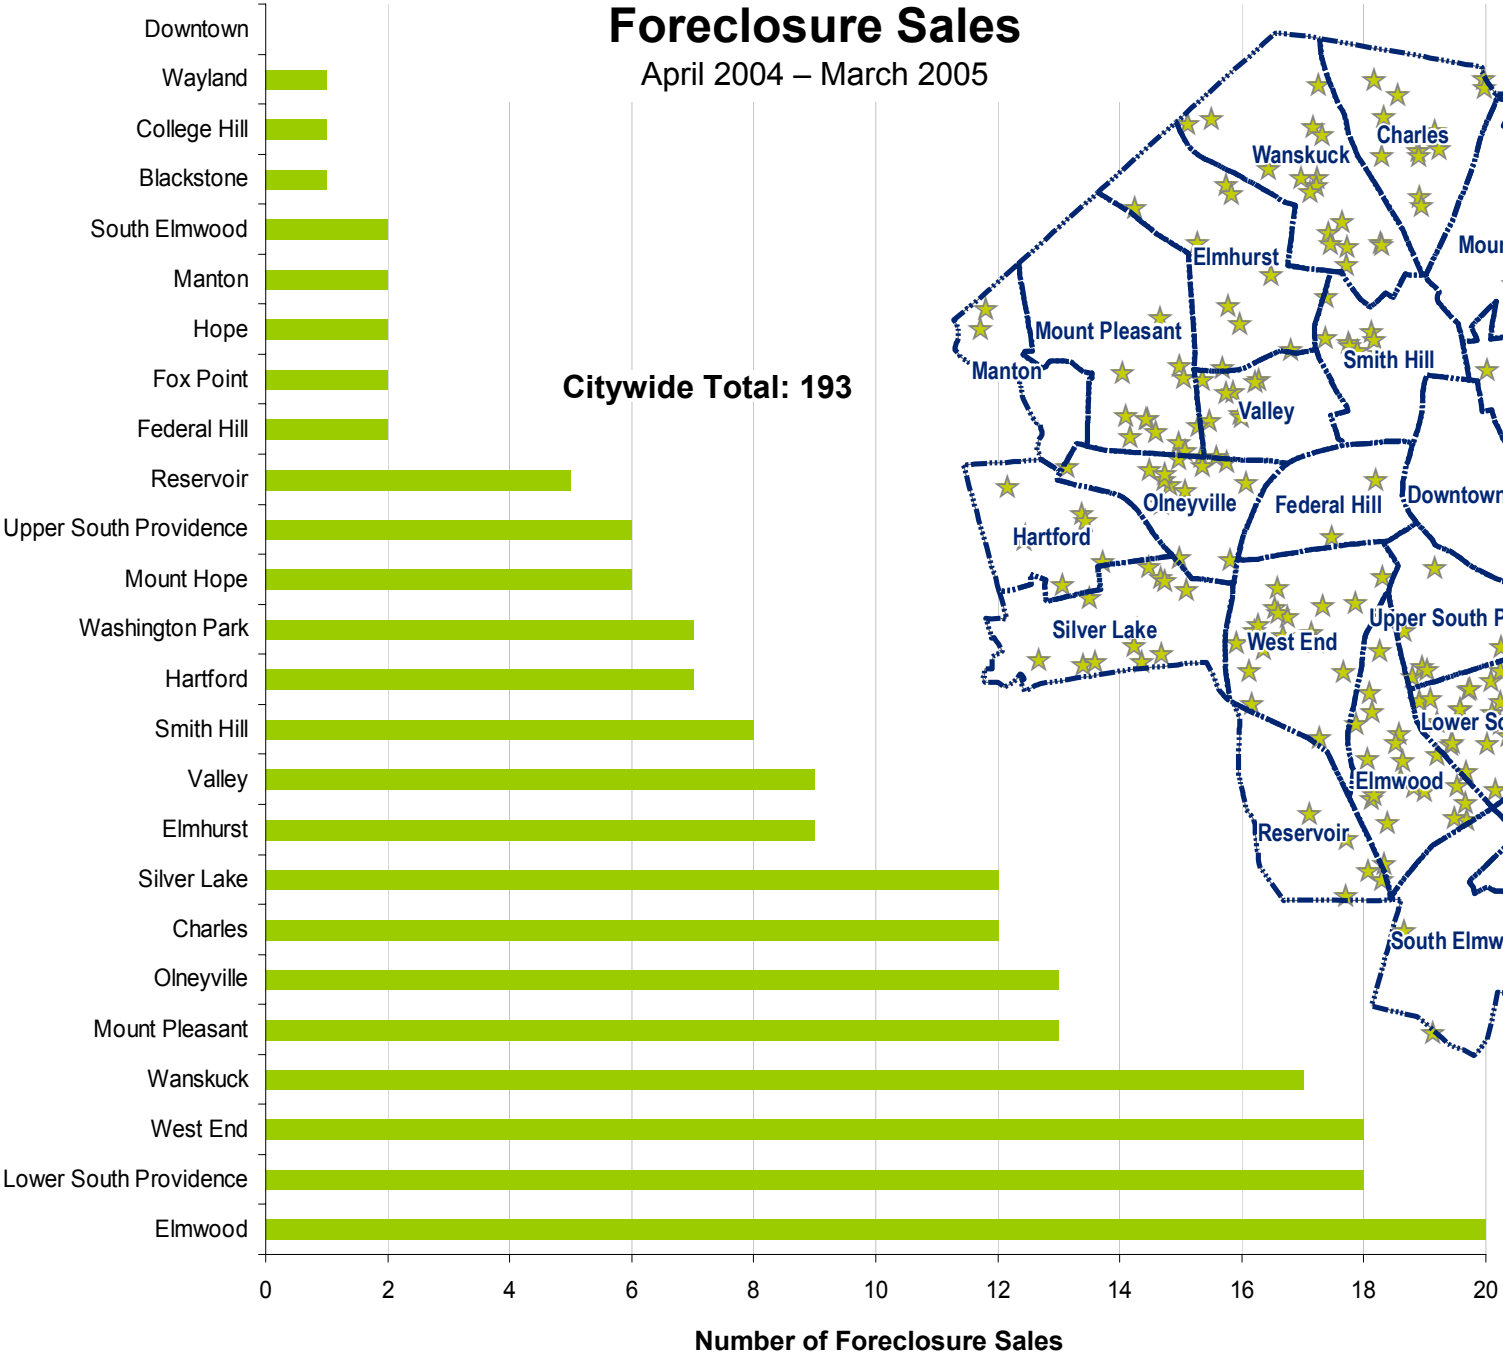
Foreclosure Sales

April 2004 – March 2005

Citywide Total: 193

Downtown
Wayland
College Hill
Blackstone
South Elmwood
Manton
Hope
Fox Point
Federal Hill
Reservoir
Upper South Providence
Mount Hope
Washington Park
Hartford
Smith Hill
Valley
Elmhurst
Silver Lake
Charles
Olneyville
Mount Pleasant
Wanskuck
West End
Lower South Providence
Elmwood

0 2 4 6 8 10 12 14 16 18 20

Number of Foreclosure Sales

Charles
Wanskuck
Mour
Elmhurst
Mount Pleasant
Smith Hill
Manton
Valley
Olneyville
Federal Hill
Downtowr
Hartford
Silver Lake
West End
Upper South P
Lower So
Elmwood
Reservoir
South Elmw